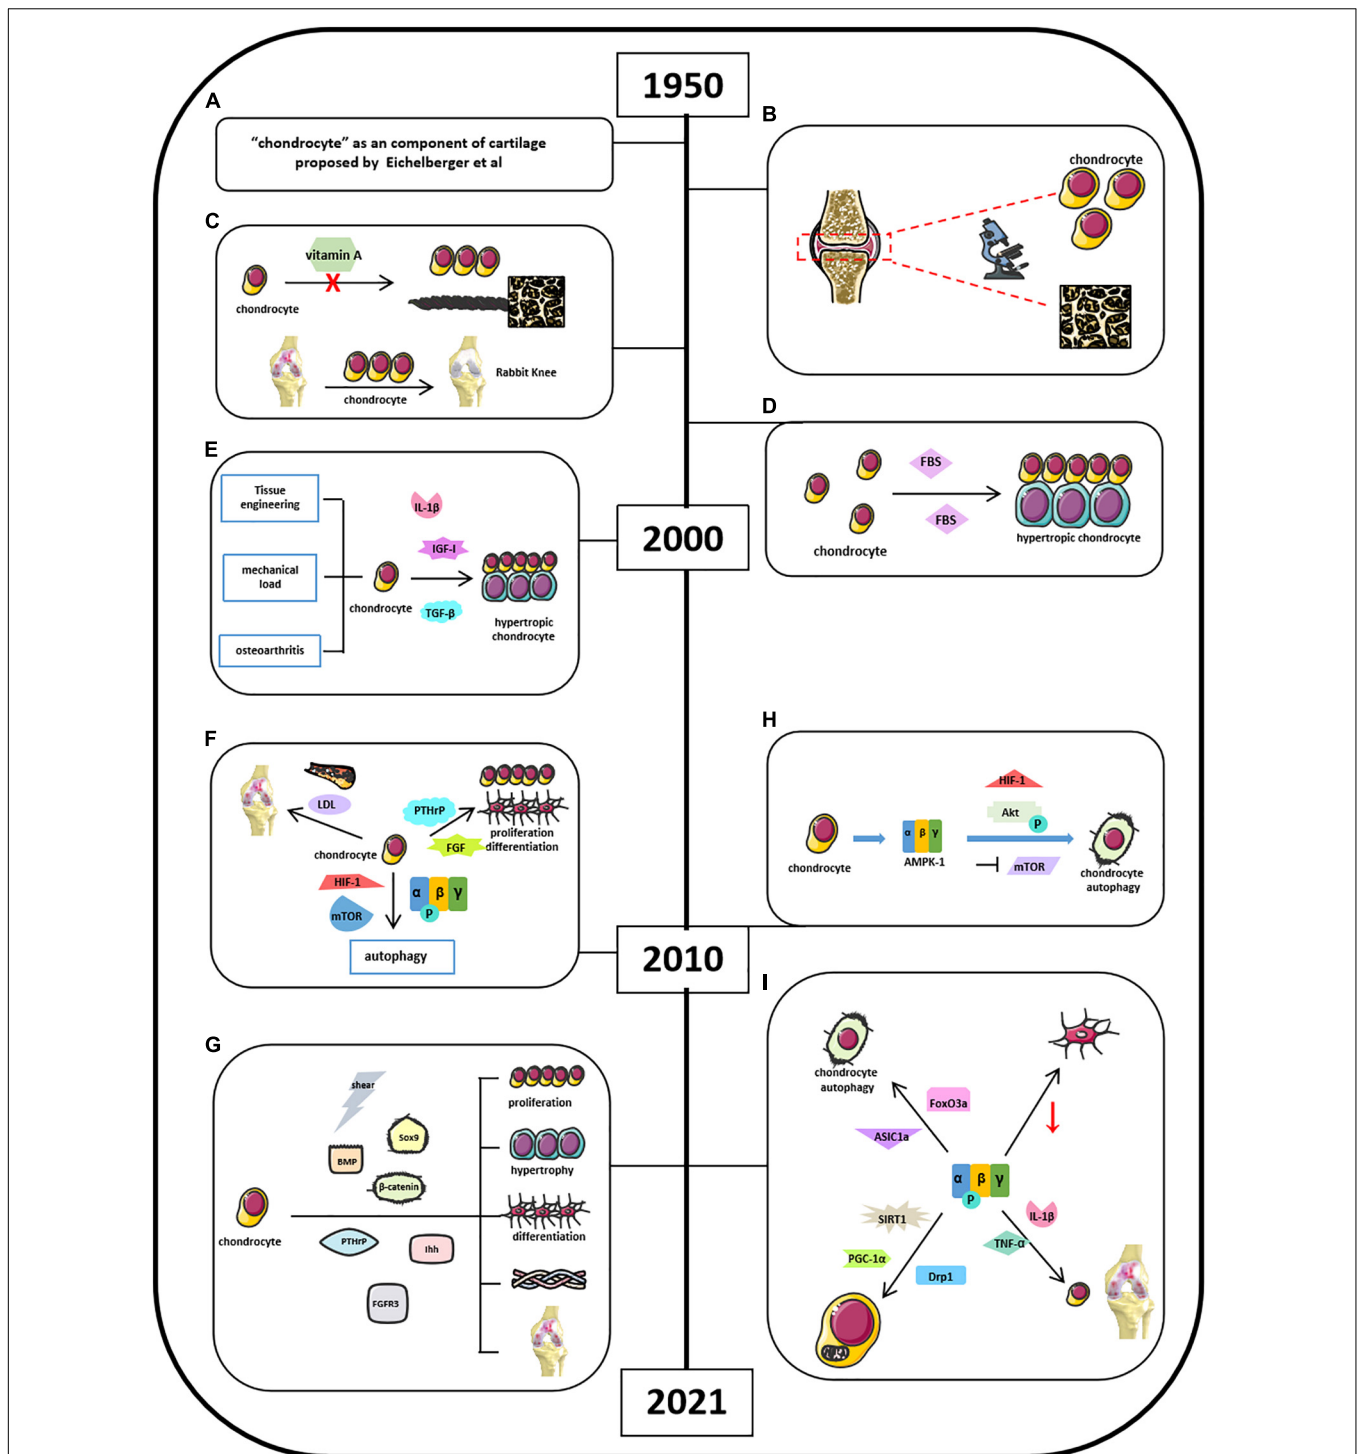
1950

A

"chondrocyte" as an component of cartilage proposed by Eichelberger et al

B

chondrocyte

C

vitamin A

chondrocyte

chondrocyte

Rabbit Knee

D

FBS

FBS

chondrocyte

hypertropic chondrocyte

E

Tissue engineering

mechanical load

osteoarthritis

IL-1β

IGF-I

chondrocyte

TGF-β

hypertropic chondrocyte

2000

F

LDL

PTHrP

proliferation differentiation

chondrocyte

FGF

HIF-1

mTOR

α β γ

P

autophagy

H

HIF-1

Akt

P

chondrocyte

α β γ

AMPK-1

mTOR

chondrocyte autophagy

2010

I

G

shear

Sox9

BMP

β-catenin

chondrocyte

PTHrP

Ihh

FGFR3

proliferation

hypertrophy

differentiation

chondrocyte autophagy

FoxO3a

ASIC1a

α β γ

P

SIRT1

IL-1β

TNF-α

PGC-1α

Drp1

2021